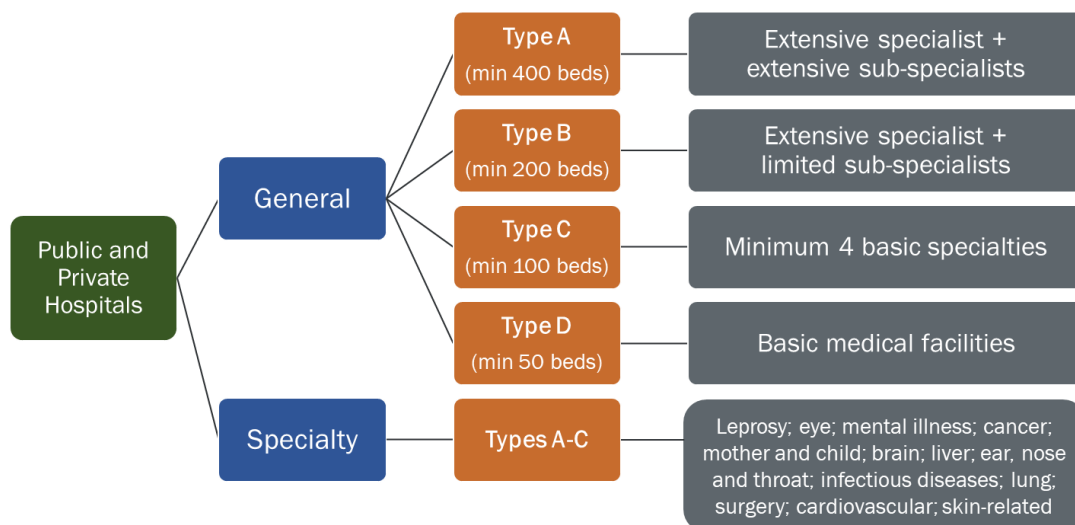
Public and Private Hospitals

General

Type A
(min 400 beds)

Extensive specialist + extensive sub-specialists

Type B
(min 200 beds)

Extensive specialist + limited sub-specialists

Type C
(min 100 beds)

Minimum 4 basic specialties

Type D
(min 50 beds)

Basic medical facilities

Specialty

Types A-C

Leprosy; eye; mental illness; cancer; mother and child; brain; liver; ear, nose and throat; infectious diseases; lung; surgery; cardiovascular; skin-related